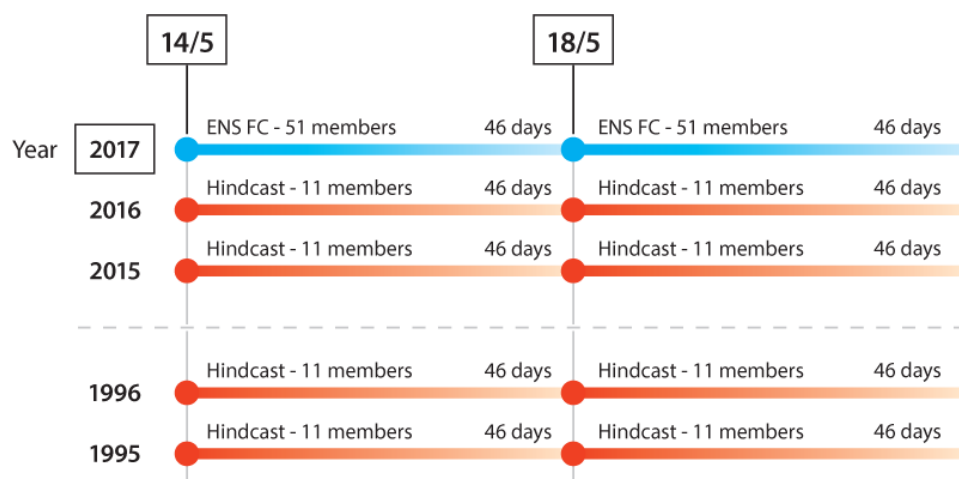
14/5

18/5

Year 2017

ENS FC - 51 members 46 days

ENS FC - 51 members 46 days

2016

Hindcast - 11 members 46 days

Hindcast - 11 members 46 days

2015

Hindcast - 11 members 46 days

Hindcast - 11 members 46 days

1996

Hindcast - 11 members 46 days

Hindcast - 11 members 46 days

1995

Hindcast - 11 members 46 days

Hindcast - 11 members 46 days